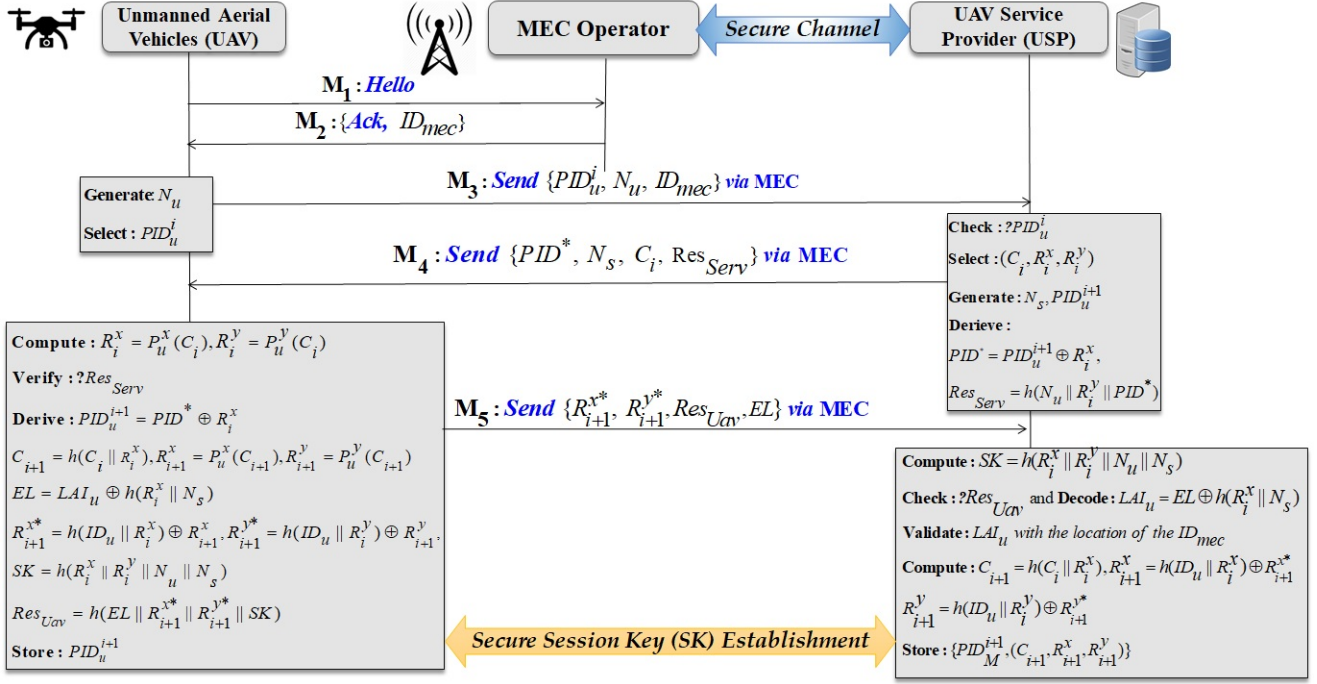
Unmanned Aerial Vehicles (UAV)

MEC Operator

Secure Channel

UAV Service Provider (USP)

$\mathbf{M_1}$ : Hello

$\mathbf{M_2}$ : {Ack, $ID_{mec}$}

Generate: $N_u$

Select : $PID_u^i$

$\mathbf{M_3}$ : Send {$PID_u^i$, $N_u$, $ID_{mec}$} via MEC

Check : ?$PID_u^i$

Select : $(C_i, R_i^x, R_i^y)$

Generate : $N_s$, $PID_u^{i+1}$

Derieve :

$PID^* = PID_u^{i+1} \oplus R_i^x$,

$Res_{Serv} = h(N_u \parallel R_i^y \parallel PID^*)$

$\mathbf{M_4}$ : Send {$PID^*$, $N_s$, $C_i$, $\text{Res}_{Serv}$} via MEC

Compute : $R_i^x = P_u^x(C_i), R_i^y = P_u^y(C_i)$

Verify : ?$Res_{Serv}$

Derive : $PID_u^{i+1} = PID^* \oplus R_i^x$

$C_{i+1} = h(C_i \parallel R_i^x), R_{i+1}^x = P_u^x(C_{i+1}), R_{i+1}^y = P_u^y(C_{i+1})$

$EL = LAI_u \oplus h(R_i^x \parallel N_s)$

$R_{i+1}^{x*} = h(ID_u \parallel R_i^x) \oplus R_{i+1}^x, R_{i+1}^{y*} = h(ID_u \parallel R_i^y) \oplus R_{i+1}^y$,

$SK = h(R_i^x \parallel R_i^y \parallel N_u \parallel N_s)$

$Res_{Uav} = h(EL \parallel R_{i+1}^{x*} \parallel R_{i+1}^{y*} \parallel SK)$

Store : $PID_u^{i+1}$

$\mathbf{M_5}$ : Send {$R_{i+1}^{x*}$, $R_{i+1}^{y*}$, $Res_{Uav}$, $EL$} via MEC

Compute : $SK = h(R_i^x \parallel R_i^y \parallel N_u \parallel N_s)$

Check : ?$Res_{Uav}$ and Decode : $LAI_u = EL \oplus h(R_i^x \parallel N_s)$

Validate : $LAI_u$ with the location of the $ID_{mec}$

Compute : $C_{i+1} = h(C_i \parallel R_i^x), R_{i+1}^x = h(ID_u \parallel R_i^x) \oplus R_{i+1}^{x*}$

$R_{i+1}^y = h(ID_u \parallel R_i^y) \oplus R_{i+1}^{y*}$

Store : {$PID_M^{i+1}$, $(C_{i+1}, R_{i+1}^x, R_{i+1}^y)$}

Secure Session Key (SK) Establishment